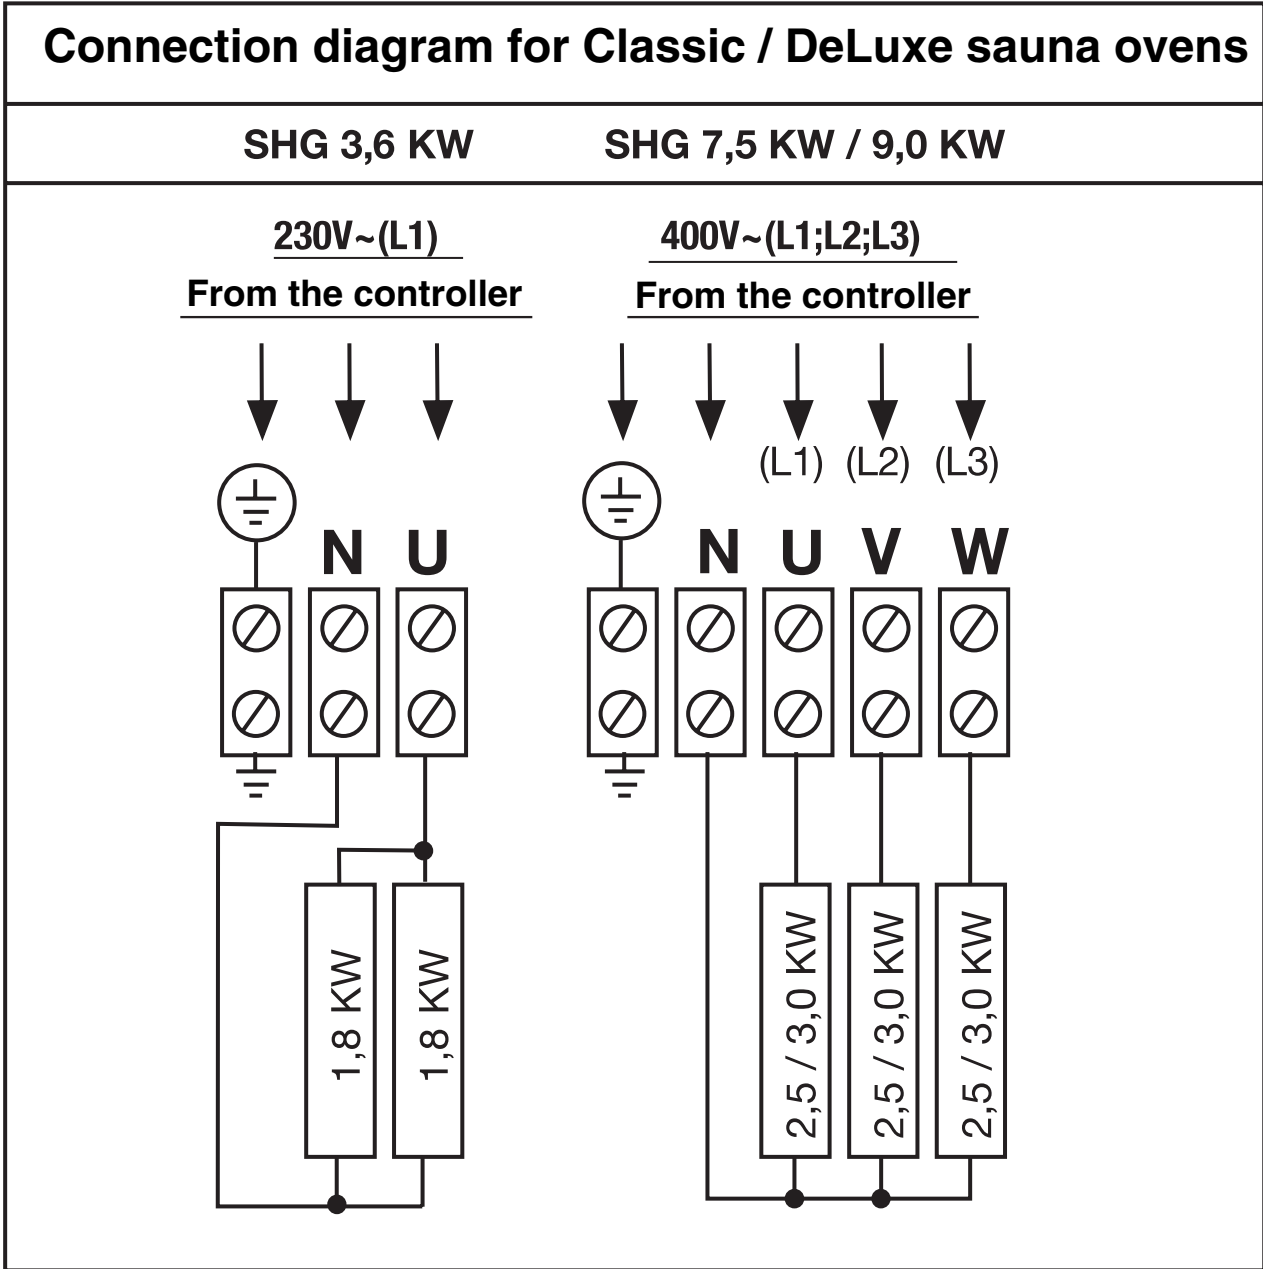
Connection diagram for Classic / DeLuxe sauna ovens

SHG 3,6 KW

SHG 7,5 KW / 9,0 KW

230V~(L1)

From the controller

N U

1,8 KW

1,8 KW

400V~(L1;L2;L3)

From the controller

(L1) (L2) (L3)

N U V W

2,5 / 3,0 KW

2,5 / 3,0 KW

2,5 / 3,0 KW